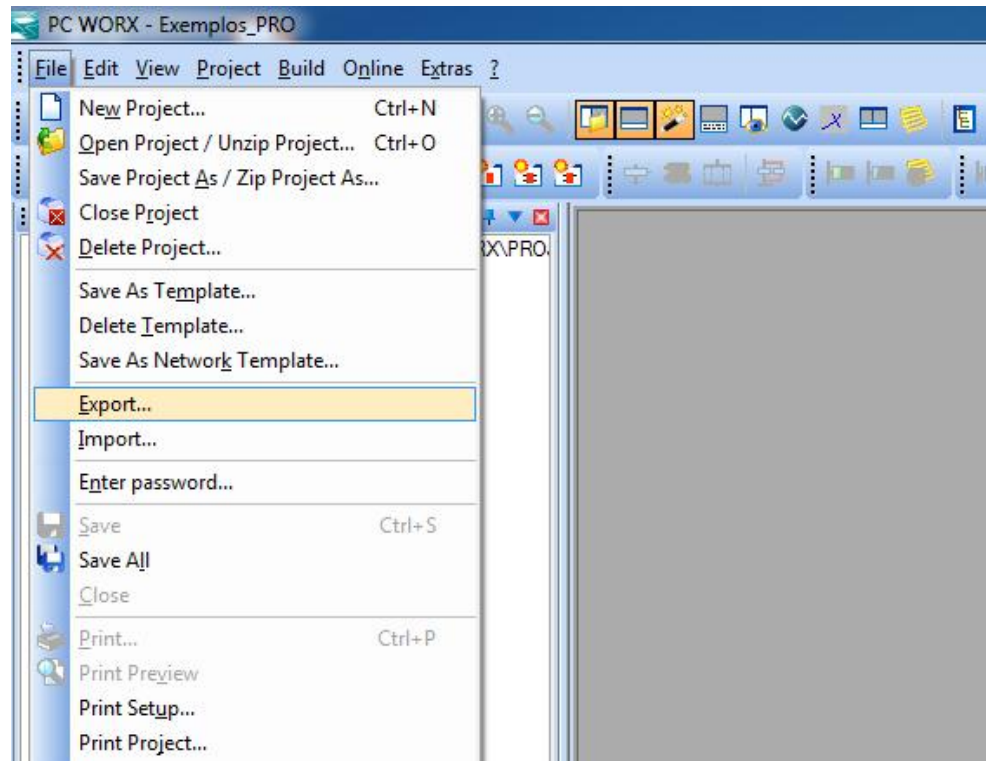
PC WORX - Exemplos_PRO

File Edit View Project Build Online Extras ?

New Project... Ctrl+N
Open Project / Unzip Project... Ctrl+O
Save Project As / Zip Project As...
Close Project
Delete Project...
Save As Template...
Delete Template...
Save As Network Template...
Export...
Import...
Enter password...
Save Ctrl+S
Save All
Close
Print... Ctrl+P
Print Preview
Print Setup...
Print Project...

X\PRO